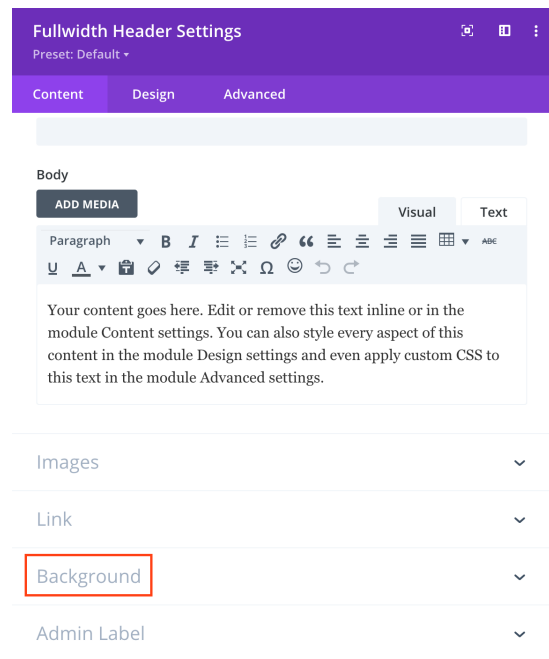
Fullwidth Header Settings
Preset: Default

Content Design Advanced

Body

ADD MEDIA

Visual Text

Paragraph

Your content goes here. Edit or remove this text inline or in the module Content settings. You can also style every aspect of this content in the module Design settings and even apply custom CSS to this text in the module Advanced settings.

Images

Link

Background

Admin Label